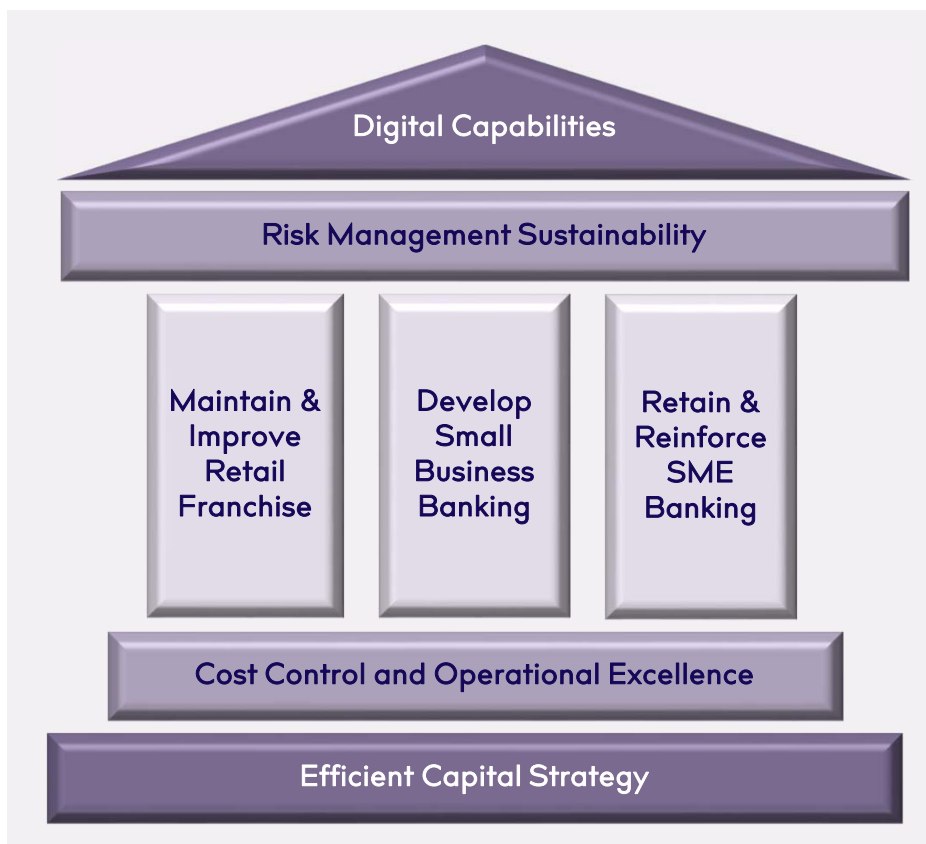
Digital Capabilities

Risk Management Sustainability

Maintain & Improve Retail Franchise

Develop Small Business Banking

Retain & Reinforce SME Banking

Cost Control and Operational Excellence

Efficient Capital Strategy